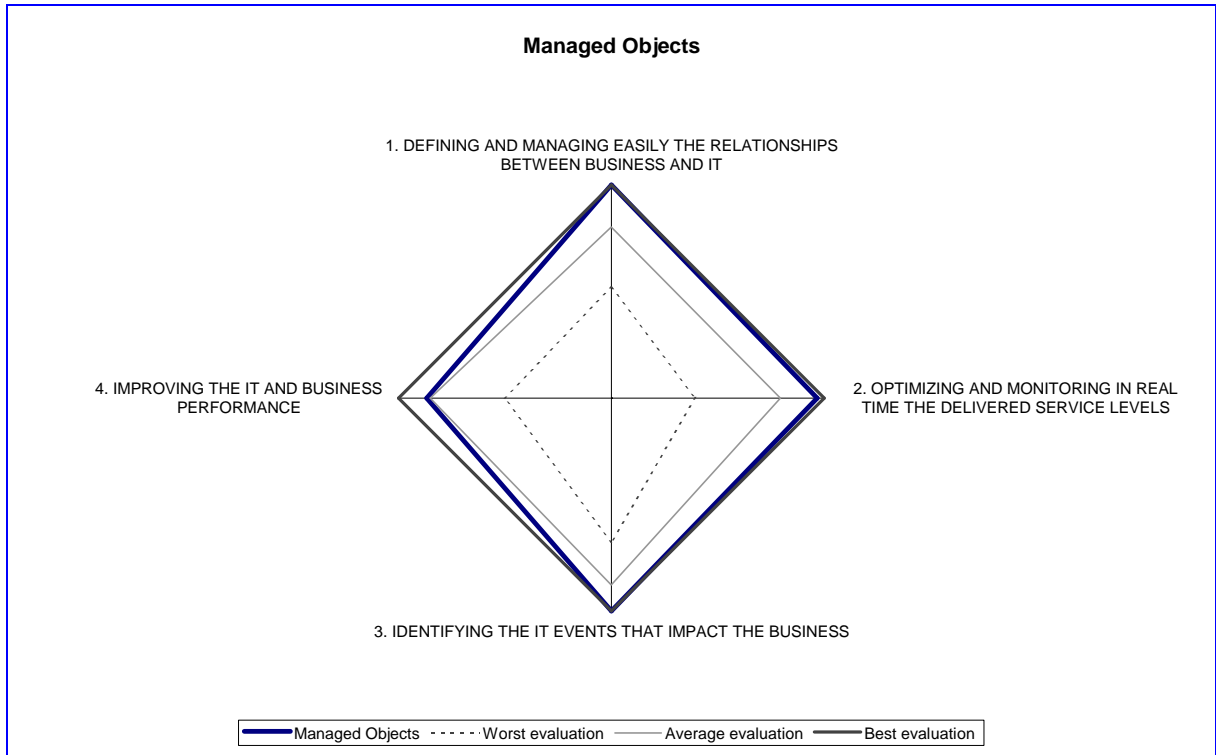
Managed Objects

1. DEFINING AND MANAGING EASILY THE RELATIONSHIPS BETWEEN BUSINESS AND IT

4. IMPROVING THE IT AND BUSINESS PERFORMANCE

2. OPTIMIZING AND MONITORING IN REAL TIME THE DELIVERED SERVICE LEVELS

3. IDENTIFYING THE IT EVENTS THAT IMPACT THE BUSINESS

Managed Objects
Worst evaluation
Average evaluation
Best evaluation